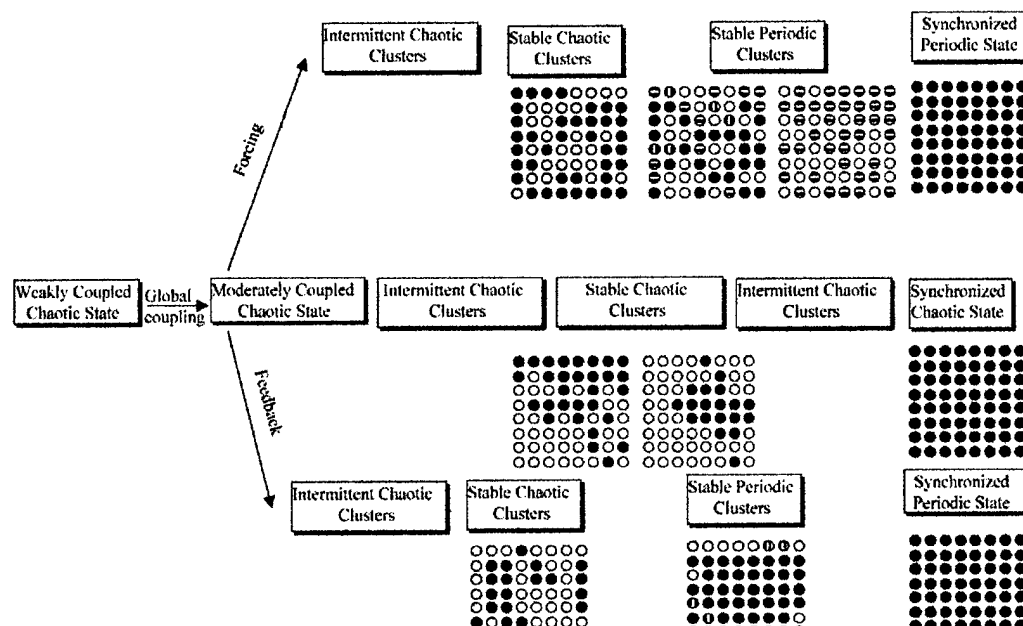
Intermittent Chaotic Clusters

Stable Chaotic Clusters

Stable Periodic Clusters

Synchronized Periodic State

Forcing

Weakly Coupled Chaotic State

Global coupling

Moderately Coupled Chaotic State

Intermittent Chaotic Clusters

Stable Chaotic Clusters

Intermittent Chaotic Clusters

Synchronized Chaotic State

Feedback

Intermittent Chaotic Clusters

Stable Chaotic Clusters

Stable Periodic Clusters

Synchronized Periodic State